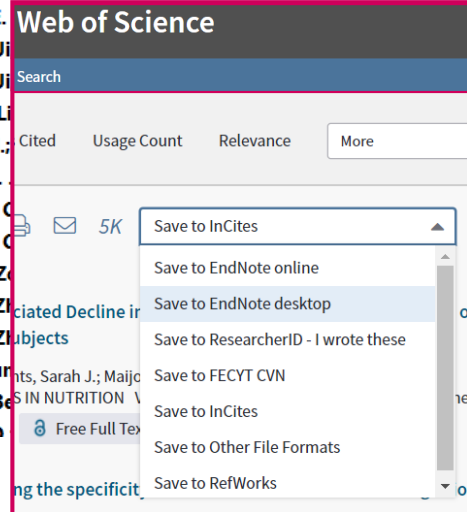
Web of Science

Search

Cited Usage Count Relevance More

5K

Save to InCites

Save to EndNote online
Save to EndNote desktop
Save to ResearcherID - I wrote these
Save to FECYT CVN
Save to InCites
Save to Other File Formats
Save to RefWorks

ciated Decline ir
ubjects
nts, Sarah J.; Maijo
S IN NUTRITION V
Free Full Tex
ng the specificity